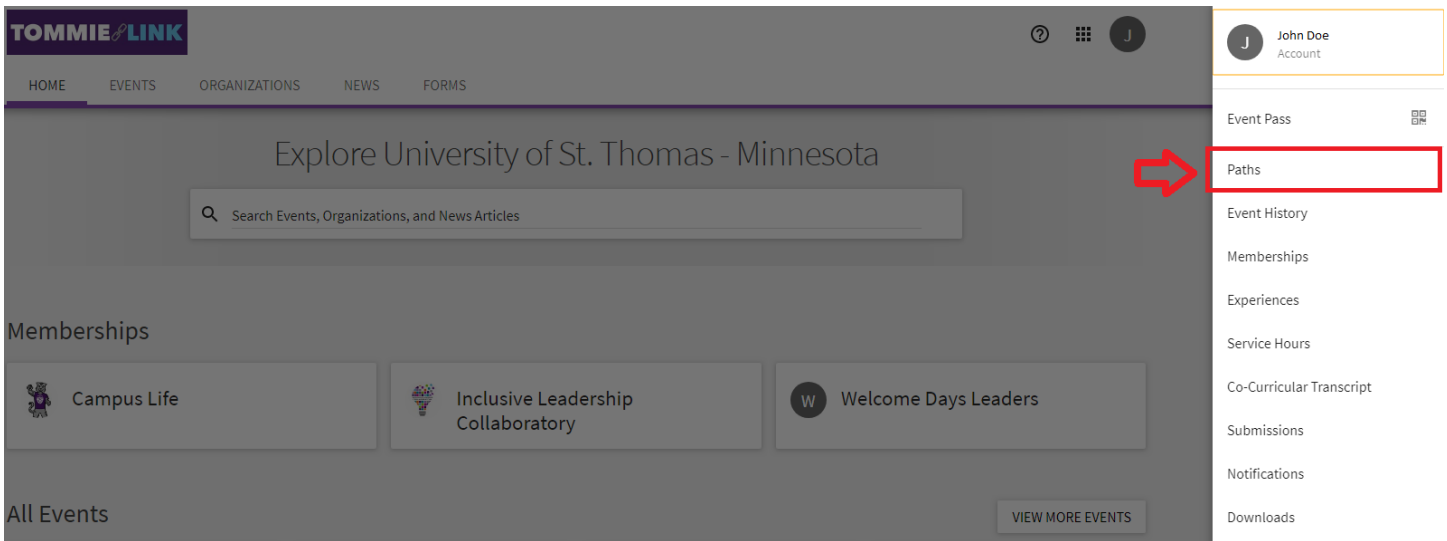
TOMMIELINK

HOME EVENTS ORGANIZATIONS NEWS FORMS

J

Explore University of St. Thomas - Minnesota

Search Events, Organizations, and News Articles

Memberships

Campus Life

Inclusive Leadership Collaboratory

W Welcome Days Leaders

All Events

VIEW MORE EVENTS

J John Doe
Account

Event Pass

Paths

Event History

Memberships

Experiences

Service Hours

Co-Curricular Transcript

Submissions

Notifications

Downloads